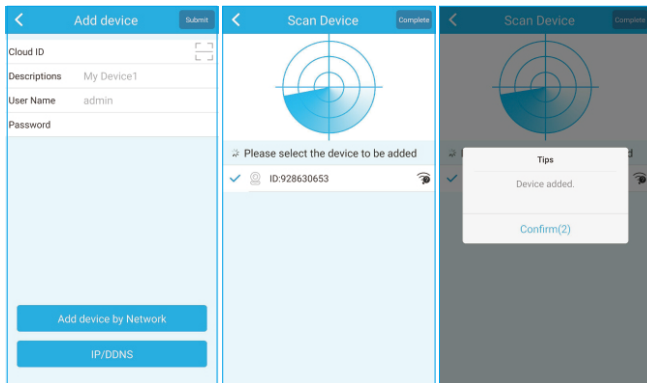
Add device
Submit
Cloud ID
Descriptions My Device1
User Name admin
Password
Add device by Network
IP/DDNS

Scan Device
Complete
Please select the device to be added
ID:928630653

Scan Device
Complete
Tips
Device added.
Confirm(2)